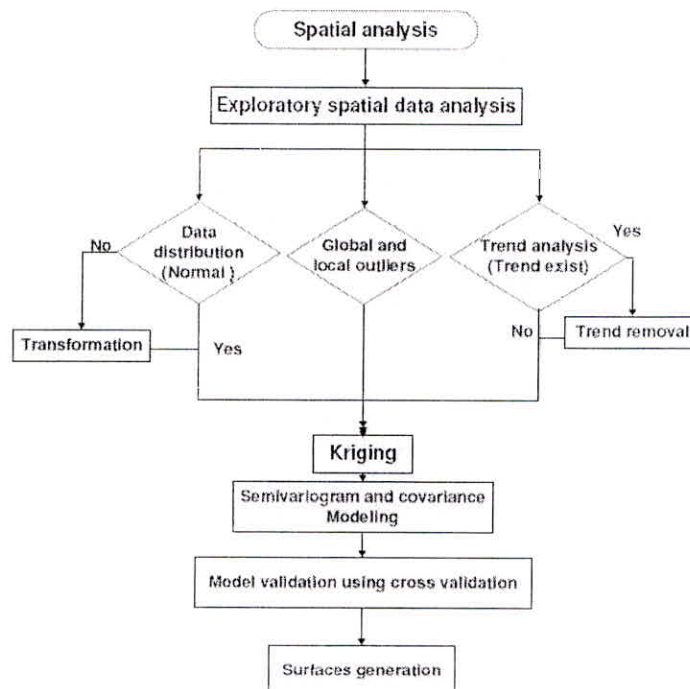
Spatial analysis

Exploratory spatial data analysis

Data distribution (Normal )

Global and local outliers

Trend analysis (Trend exist)

No

Yes

Transformation

Yes

No

Trend removal

Kriging

Semivariogram and covariance Modeling

Model validation using cross validation

Surfaces generation